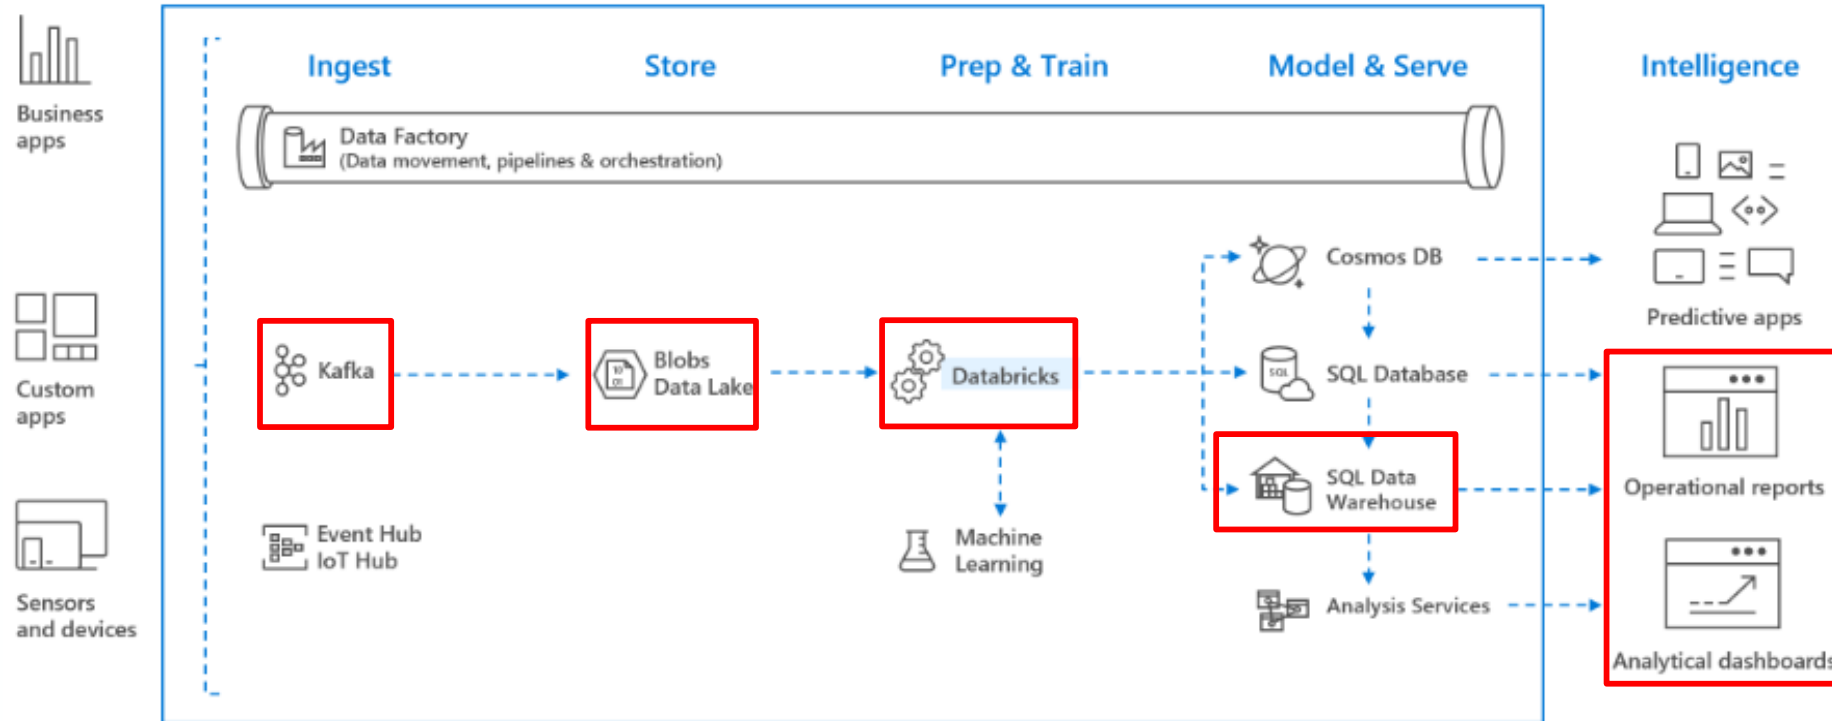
Business apps

Custom apps

Sensors and devices

Ingest

Store

Prep & Train

Model & Serve

Intelligence

Data Factory
(Data movement, pipelines & orchestration)

Kafka

Blobs
Data Lake

Databricks

Cosmos DB

SQL Database

SQL Data Warehouse

Analysis Services

Event Hub
IoT Hub

Machine Learning

Predictive apps

Operational reports

Analytical dashboards